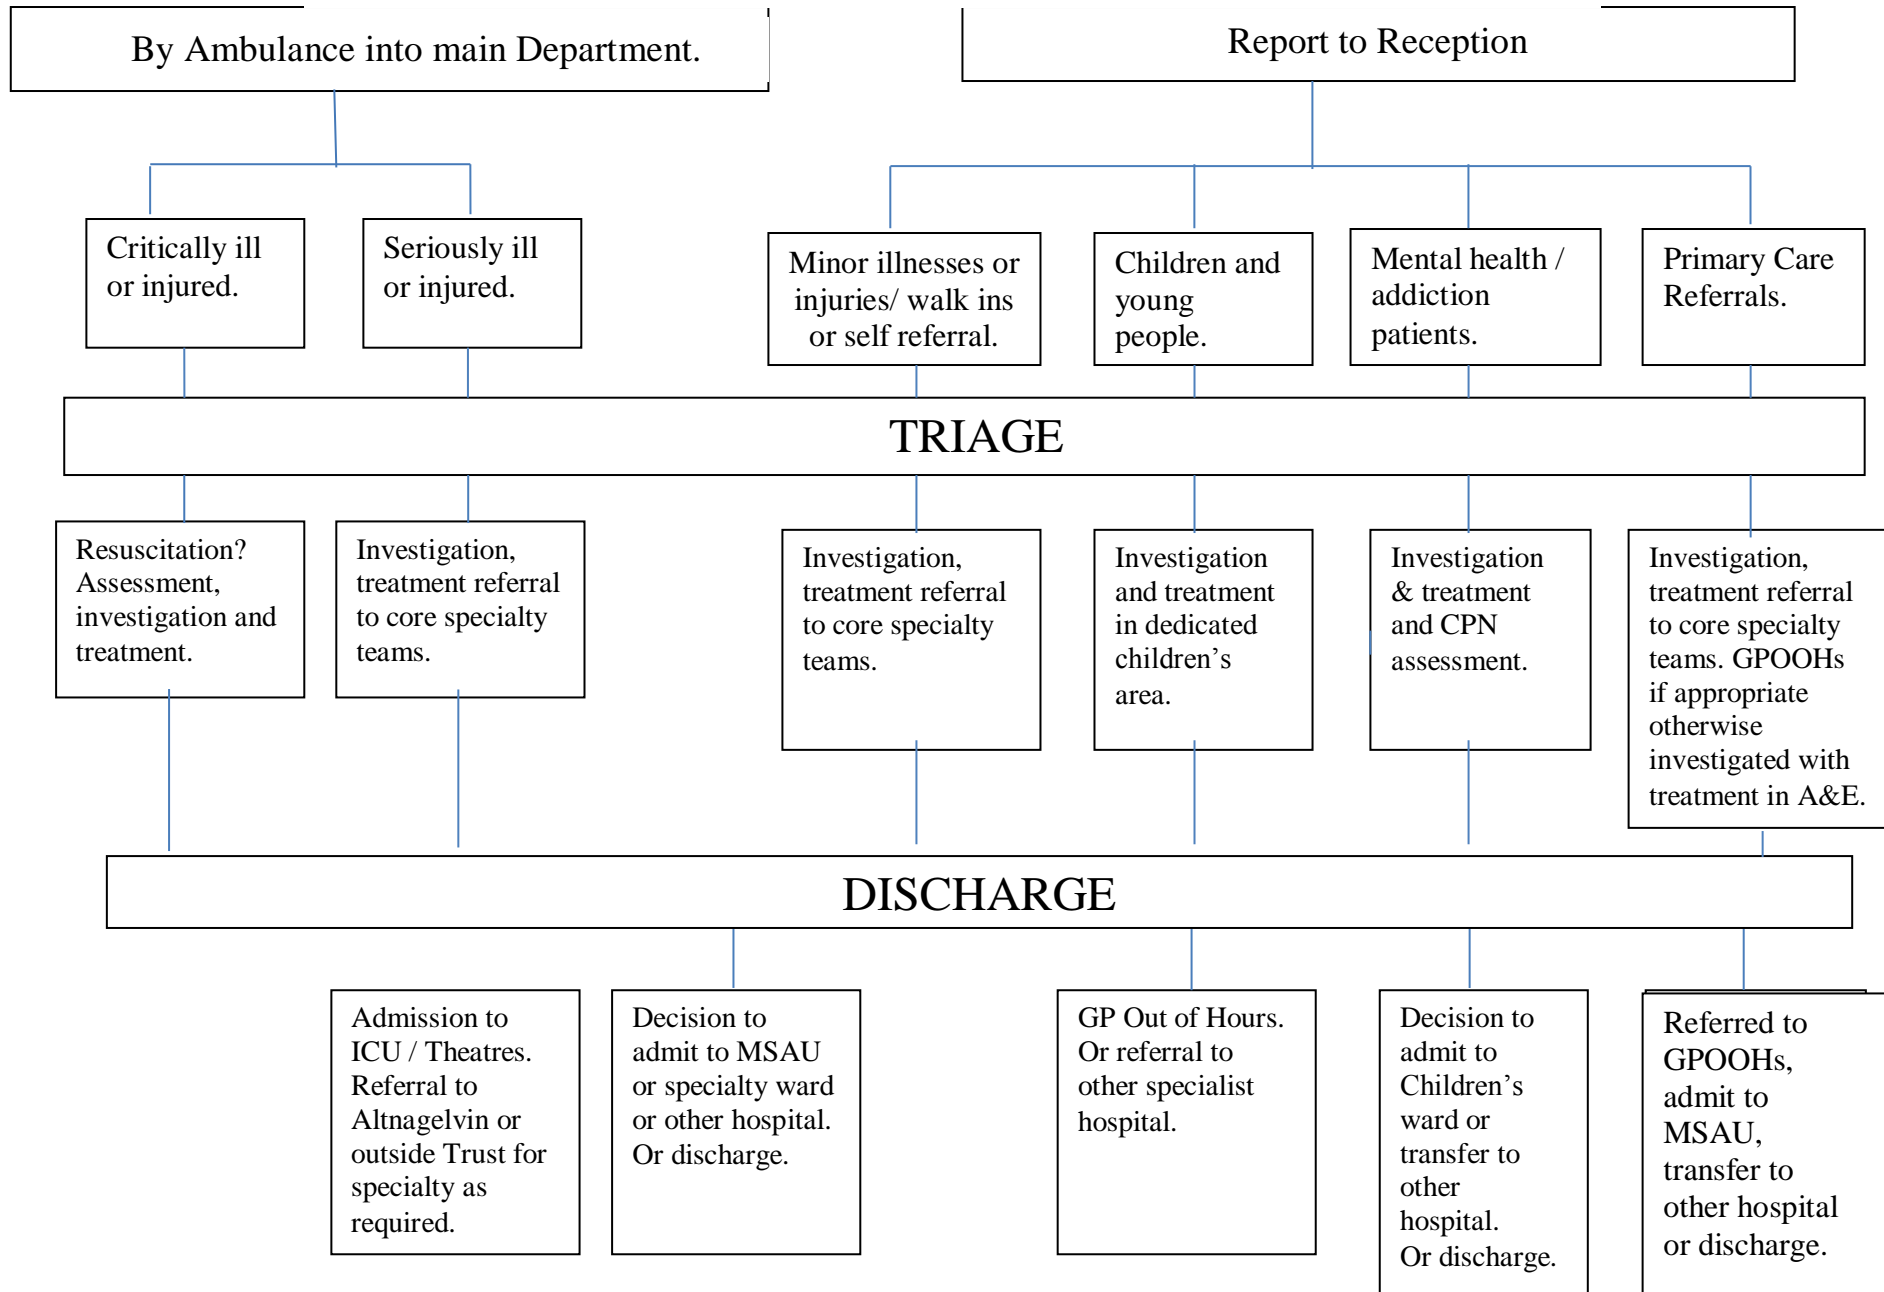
By Ambulance into main Department.

Report to Reception

Critically ill or injured.

Seriously ill or injured.

Minor illnesses or injuries/ walk ins or self referral.

Children and young people.

Mental health / addiction patients.

Primary Care Referrals.

TRIAGE

Resuscitation? Assessment, investigation and treatment.

Investigation, treatment referral to core specialty teams.

Investigation, treatment referral to core specialty teams.

Investigation and treatment in dedicated children's area.

Investigation & treatment and CPN assessment.

Investigation, treatment referral to core specialty teams. GPOOHs if appropriate otherwise investigated with treatment in A&E.

DISCHARGE

Admission to ICU / Theatres. Referral to Altnagelvin or outside Trust for specialty as required.

Decision to admit to MSAU or specialty ward or other hospital. Or discharge.

GP Out of Hours. Or referral to other specialist hospital.

Decision to admit to Children's ward or transfer to other hospital. Or discharge.

Referred to GPOOHs, admit to MSAU, transfer to other hospital or discharge.